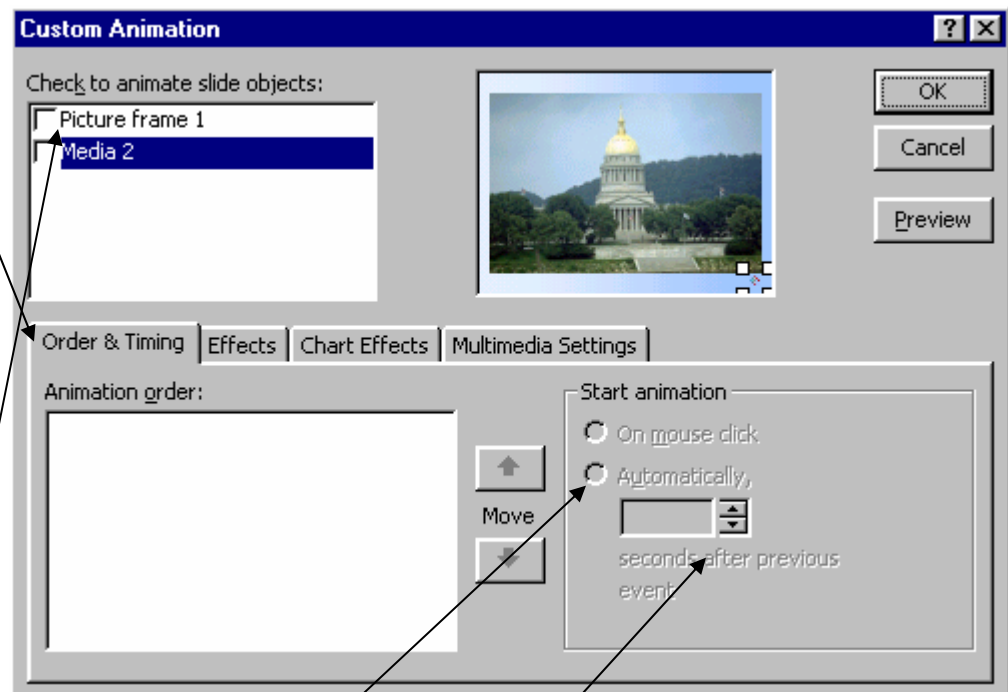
Custom Animation

?

Check to animate slide objects:

Picture frame 1

Media 2

OK

Cancel

Preview

Order & Timing

Effects

Chart Effects

Multimedia Settings

Animation order:

Move

Start animation

On mouse click

Automatically,

seconds after previous event